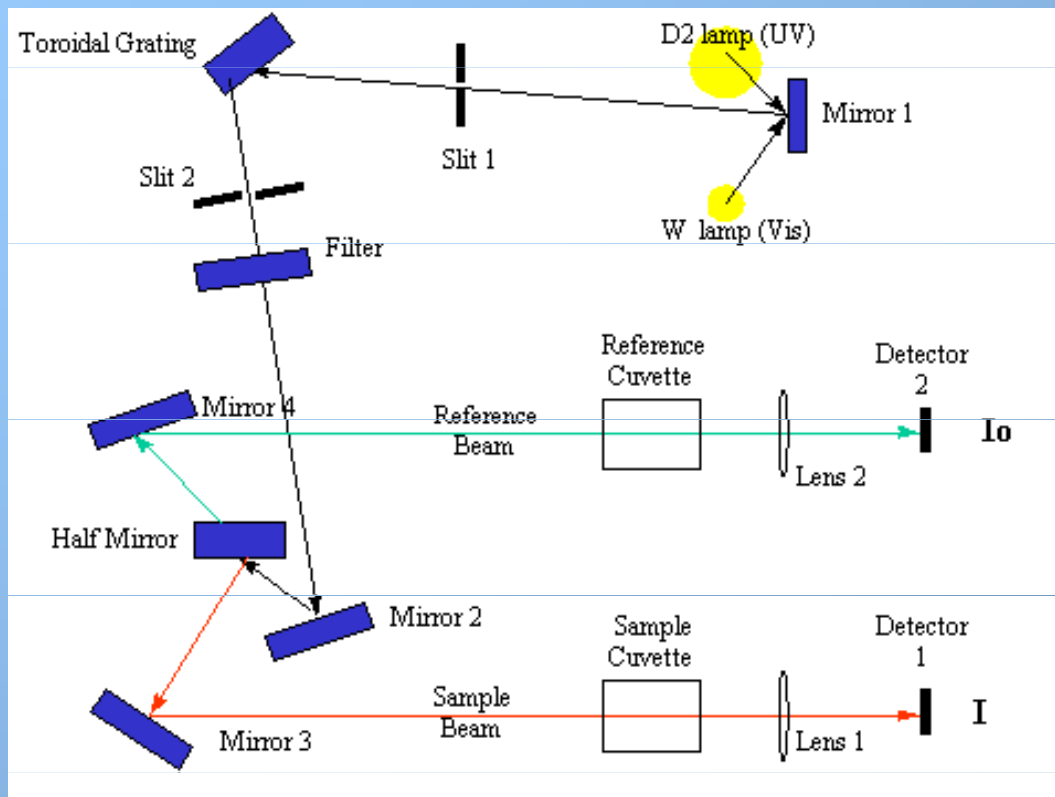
Toroidal Grating

D2 lamp (UV)

Mirror 1

Slit 1

Slit 2

W lamp (Vis)

Filter

Reference Cuvette

Detector 2

Mirror 4

Reference Beam

Io

Lens 2

Half Mirror

Mirror 2

Sample Cuvette

Detector 1

Sample Beam

I

Mirror 3

Lens 1